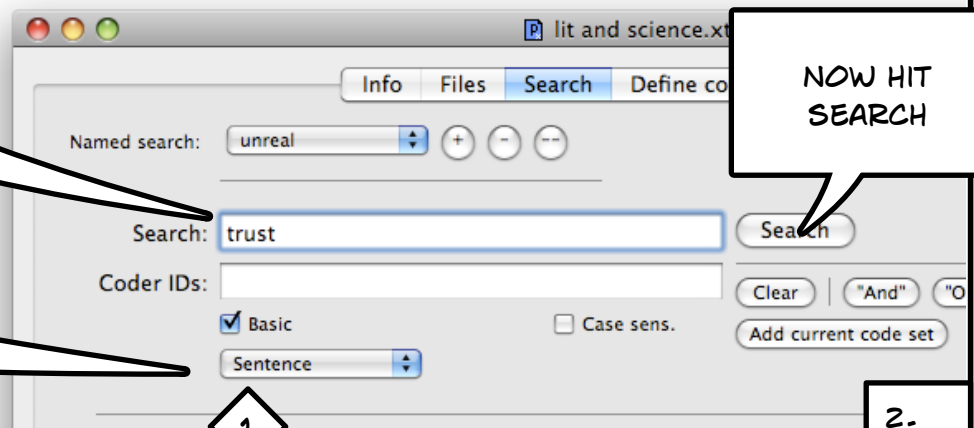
lit and science.xt

Info | Files | Search | Define co

NOW HIT SEARCH

Named search: unreal

Search: trust

Search

Coder IDs:

Clear | "And" | "O

Basic

Case sens.

Add current code set

Sentence

1.

2.